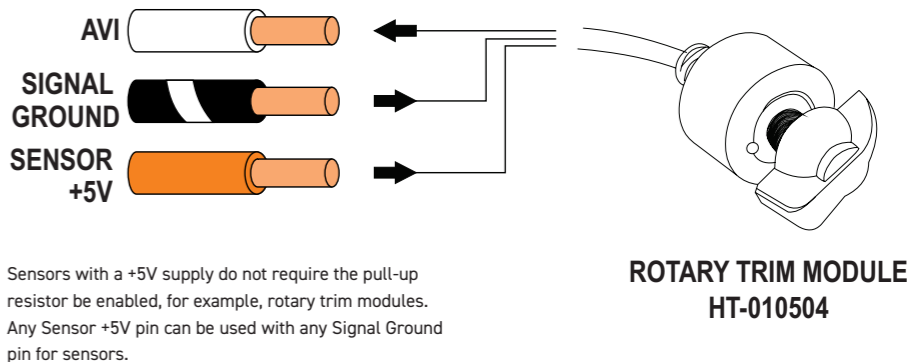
AVI

SIGNAL GROUND

SENSOR +5V

Sensors with a +5V supply do not require the pull-up resistor be enabled, for example, rotary trim modules. Any Sensor +5V pin can be used with any Signal Ground pin for sensors.

ROTARY TRIM MODULE
HT-010504